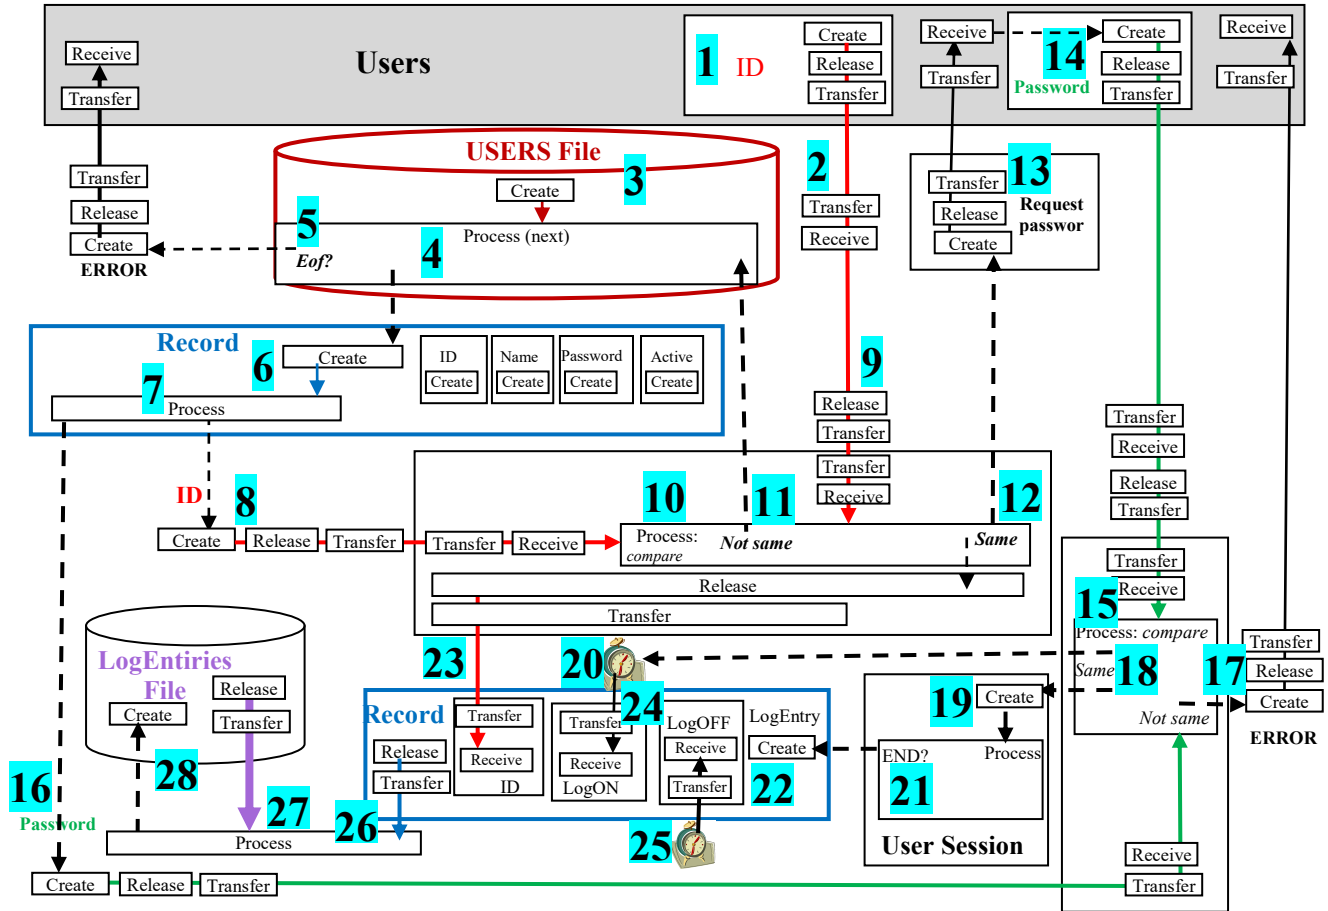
Users

Receive
Transfer

1 ID
Create
Release
Transfer

Receive
Transfer

14
Password
Create
Release
Transfer

Receive
Transfer

USERS File
3
Create
5
Process (next)
4
Eof?

Transfer
Release
Create
ERROR

2
Transfer
Receive

Transfer
Release
Create
13
Request passowr

Record
6
Create
7
Process
ID
Create
Name
Create
Password
Create
Active
Create

9
Release
Transfer
Transfer
Receive

ID
8
Create
Release
Transfer

10
11
12
Transfer
Receive
Process: compare
Not same
Same
Release
Transfer

Transfer
Receive
Release
Transfer

Transfer
Receive
15
Process: compare
Same
18
Not same

Transfer
Release
17
Create
ERROR

LogEntiries File
Create
Release
Transfer
28
27

23
20
24

Record
Release
Transfer
Transfer
Receive
ID
Transfer
Receive
LogON
LogOFF
Receive
Transfer
LogEntry
Create
22
25
26

19
Create
Process
END?
21
User Session

16
Password
Process
Create
Release
Transfer

Receive
Transfer